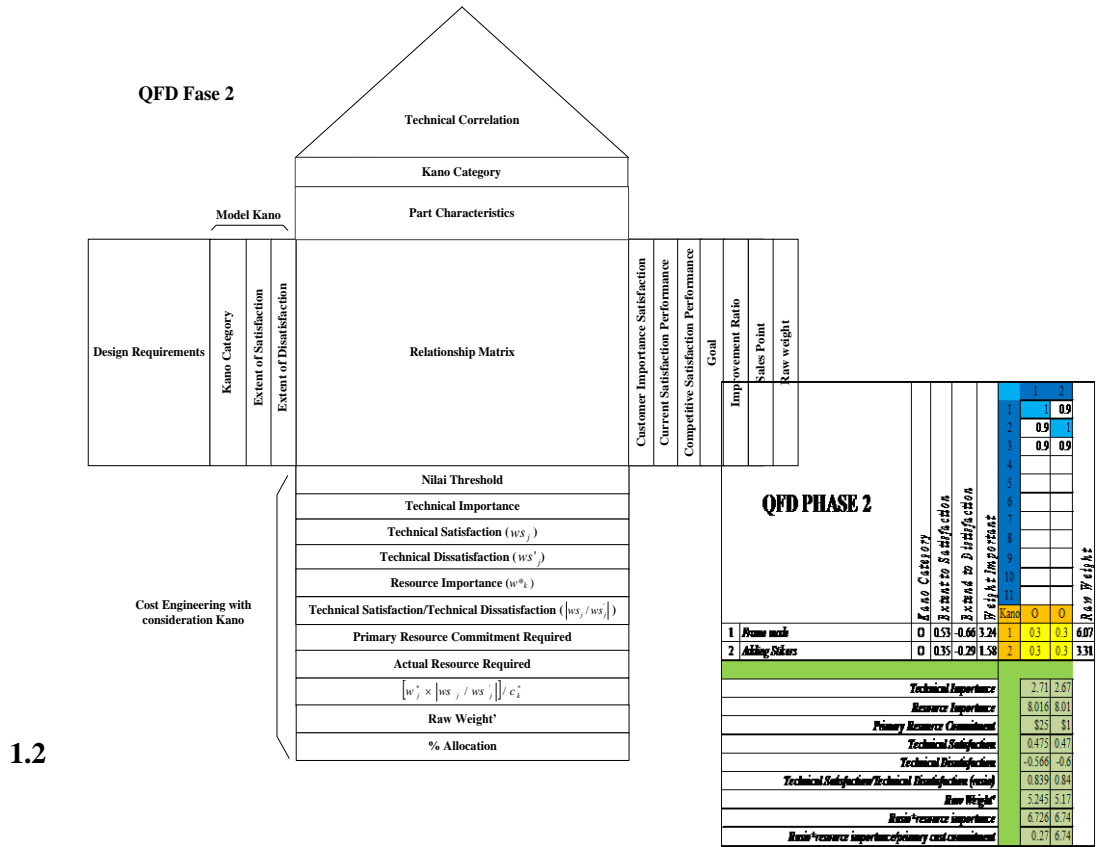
QFD Fase 2

Technical Correlation

Kano Category

Part Characteristics

Model Kano

Design Requirements

Kano Category

Extent of Satisfaction

Extent of Dissatisfaction

Relationship Matrix

Customer Importance Satisfaction

Current Satisfaction Performance

Competitive Satisfaction Performance

Goal

Improvement Ratio

Sales Point

Raw weight

Nilai Threshold

Technical Importance

Technical Satisfaction ($ws_j$)

Technical Dissatisfaction ($ws'_j$)

Resource Importance ($w^*_k$)

Technical Satisfaction/Technical Dissatisfaction ($|ws_j / ws'_j|$)

Primary Resource Commitment Required

Actual Resource Required

$[w^*_j \times |ws_j / ws'_j|] / c^*_k$

Raw Weight'

% Allocation

Cost Engineering with consideration Kano

1.2

QFD PHASE 2

Kano Category

Extend to Satisfaction

Extend to Dissatisfaction

Weight Important

Raw Weight

| | | 1 | 2 |
|---|---|---|---|
| 1 | | 1 | 0.9 |
| 2 | | 0.9 | 1 |
| 3 | | 0.9 | 0.9 |
| 4 | | | |
| 5 | | | |
| 6 | | | |
| 7 | | | |
| 8 | | | |
| 9 | | | |
| 10 | | | |
| 11 | | | |
| Kano | | O | O |

| | | Kano Category | Extend to Satisfaction | Extend to Dissatisfaction | Weight Important | | | | Raw Weight |
|---|---|---|---|---|---|---|---|---|---|
| 1 | Frame made | O | 0.53 | -0.66 | 3.24 | 1 | 0.3 | 0.3 | 6.07 |
| 2 | Adding Stikers | O | 0.35 | -0.29 | 1.58 | 2 | 0.3 | 0.3 | 3.31 |

| | | |
|---|---|---|
| Technical Importance | 2.71 | 2.67 |
| Resource Importance | 8.016 | 8.01 |
| Primary Resource Commitment | $25 | $1 |
| Technical Satisfaction | 0.475 | 0.47 |
| Technical Dissatisfaction | -0.566 | -0.6 |
| Technical Satisfaction/Technical Dissatisfaction (rasio) | 0.839 | 0.84 |
| Raw Weight' | 5.245 | 5.17 |
| Rasio*resource importance | 6.726 | 6.74 |
| Rasio*resource importance/primary cost commitment | 0.27 | 6.74 |